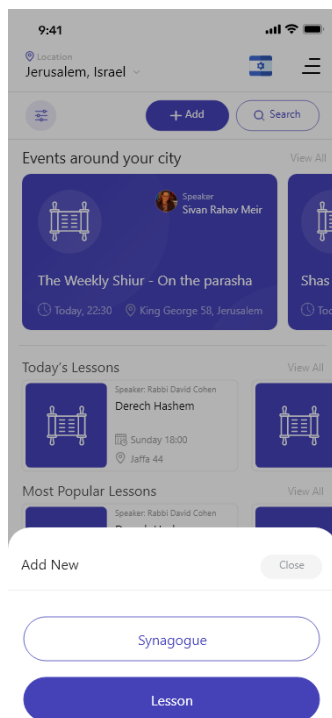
9:41

Location
Jerusalem, Israel

+ Add
Search

Events around your city
View All

Speaker
Sivan Rahav Meir

The Weekly Shiur - On the parasha
Today, 22:30
King George 58, Jerusalem

Shas
Tod

Today's Lessons
View All

Speaker: Rabbi David Cohen
Derech Hashem
Sunday 18:00
Jaffa 44

Most Popular Lessons
View All

Speaker: Rabbi David Cohen
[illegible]

Add New
Close

Synagogue

Lesson